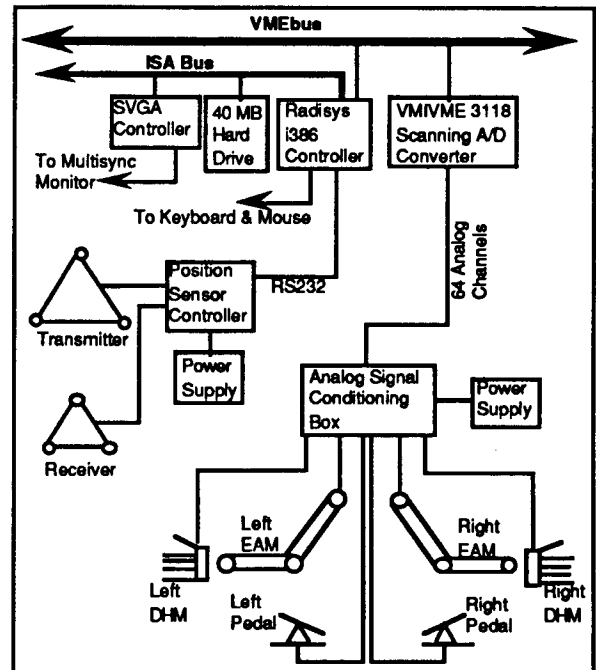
VMEbus

ISA Bus

SVGA Controller

40 MB Hard Drive

Radisys i386 Controller

VMIVME 3118 Scanning A/D Converter

To Multisync Monitor

To Keyboard & Mouse

64 Analog Channels

Position Sensor Controller

RS232

Transmitter

Power Supply

Analog Signal Conditioning Box

Power Supply

Receiver

Left EAM

Right EAM

Left DHM

Right DHM

Left Pedal

Right Pedal